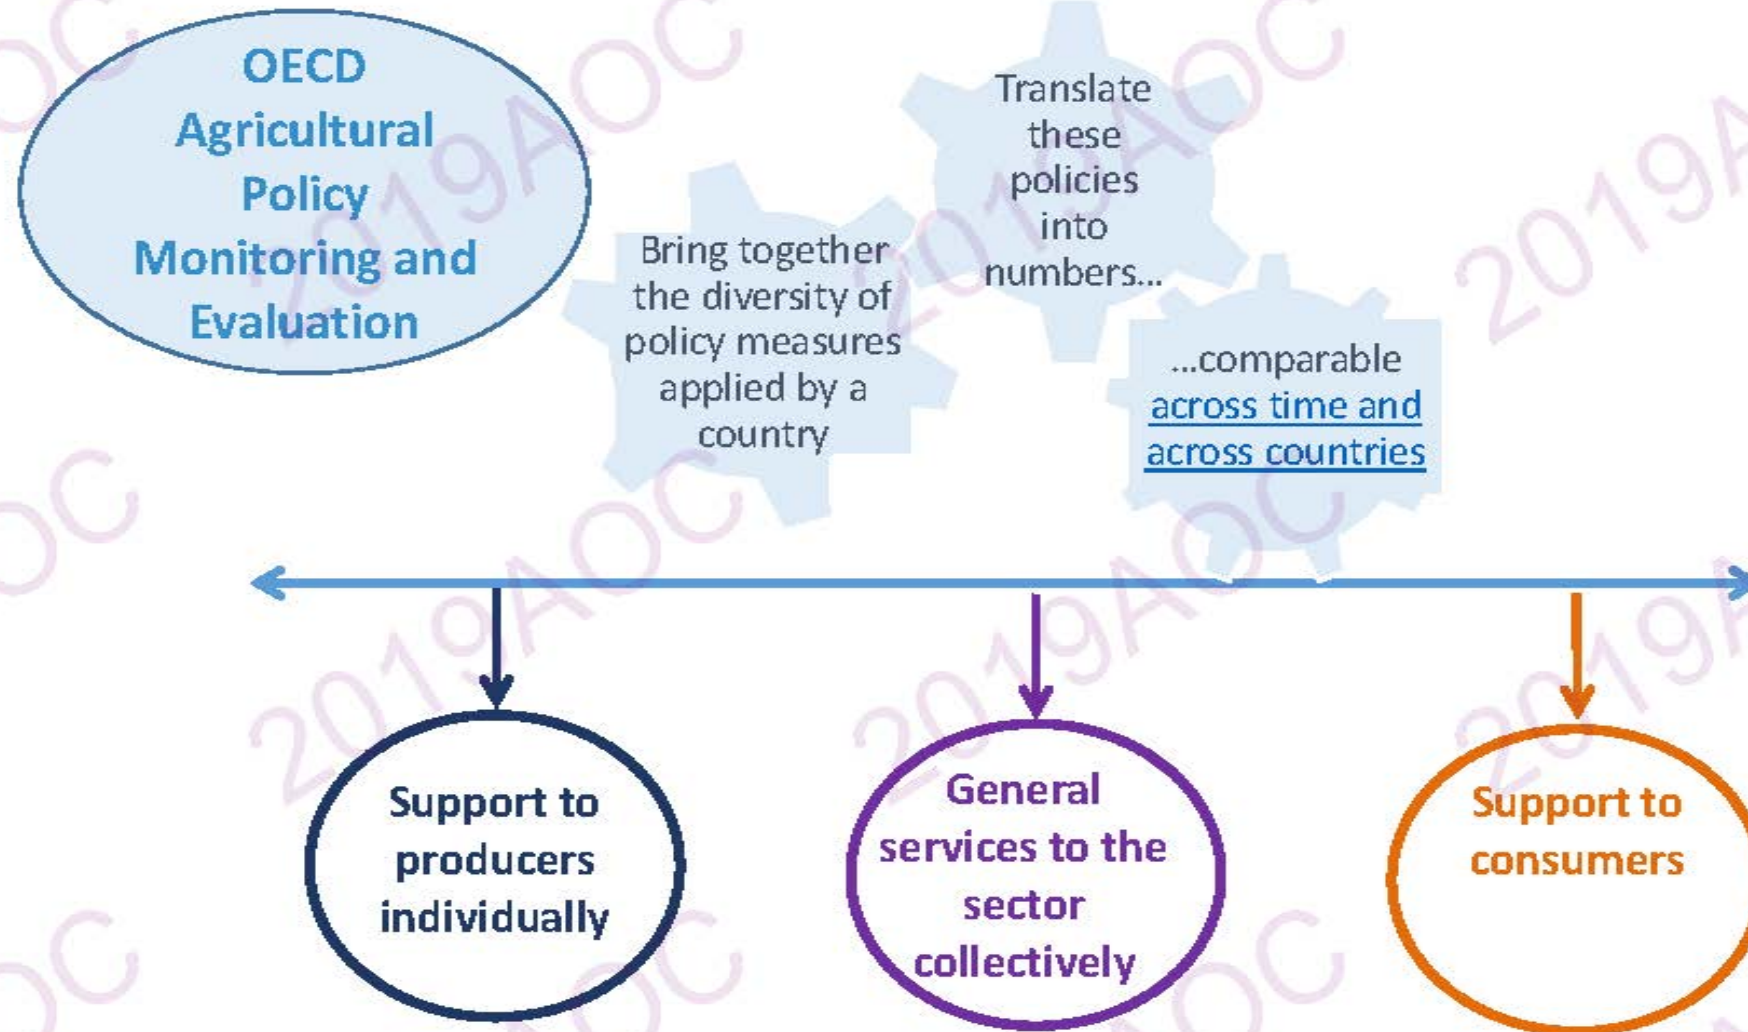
OECD Agricultural Policy Monitoring and Evaluation

Bring together the diversity of policy measures applied by a country

Translate these policies into numbers...

...comparable across time and across countries

Support to producers individually

General services to the sector collectively

Support to consumers

2019AOC